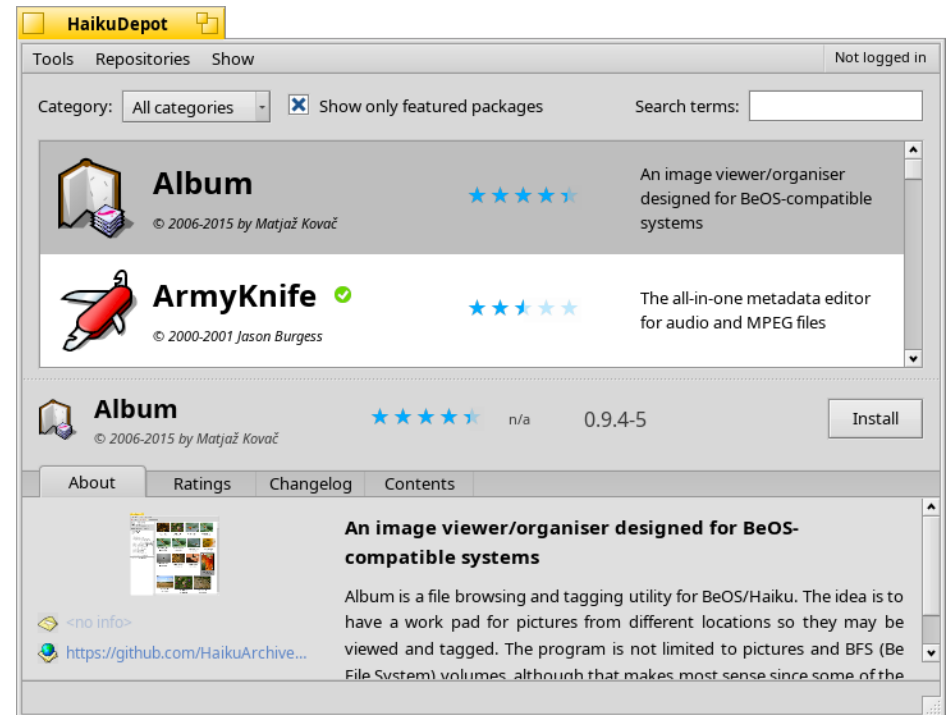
HaikuDepot

Tools Repositories Show

Not logged in

Category: All categories

Show only featured packages

Search terms:

Album

© 2006-2015 by Matjaž Kovač

An image viewer/organiser designed for BeOS-compatible systems

ArmyKnife

© 2000-2001 Jason Burgess

The all-in-one metadata editor for audio and MPEG files

Album

© 2006-2015 by Matjaž Kovač

n/a

0.9.4-5

Install

About

Ratings

Changelog

Contents

An image viewer/organiser designed for BeOS-compatible systems

Album is a file browsing and tagging utility for BeOS/Haiku. The idea is to have a work pad for pictures from different locations so they may be viewed and tagged. The program is not limited to pictures and BFS (Be File System) volumes, although that makes most sense since some of the

<no info>

https://github.com/HaikuArchive...